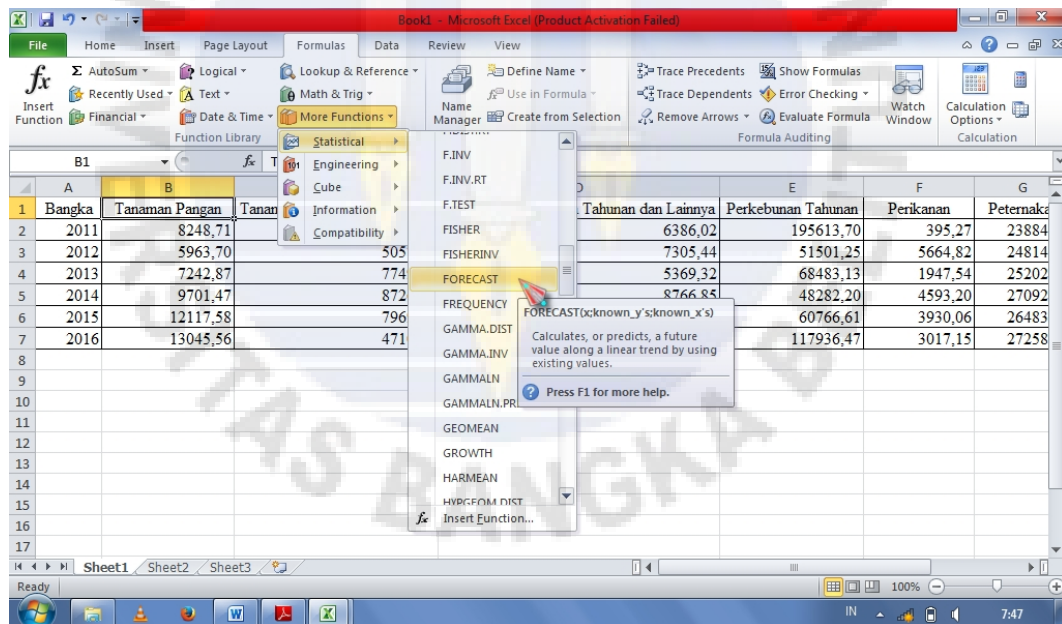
Book1 - Microsoft Excel (Product Activation Failed)

File Home Insert Page Layout Formulas Data Review View

Insert Function
Σ AutoSum Recently Used Financial
Logical Text Date & Time
Lookup & Reference Math & Trig More Functions
Function Library
Name Manager
Define Name Use in Formula Create from Selection
Trace Precedents Trace Dependents Remove Arrows
Show Formulas Error Checking Evaluate Formula
Formula Auditing
Watch Window
Calculation Options
Calculation

B1 $f_x$ T

Statistical
Engineering
Cube
Information
Compatibility

F.INV
F.INV.RT
F.TEST
FISHER
FISHERINV
FORECAST
FREQUENCY
GAMMA.DIST
GAMMA.INV
GAMMALN
GAMMALN.PR
GEOMEAN
GROWTH
HARMEAN
HYPGEOM.DIST
Insert Function...

FORECAST(x;known_y's;known_x's)
Calculates, or predicts, a future value along a linear trend by using existing values.
Press F1 for more help.

| | A | B | C | D | E | F | G |
|---|---|---|---|---|---|---|---|
| 1 | Bangka | Tanaman Pangan | Tanan | Tahunan dan Lainnya | Perkebunan Tahunan | Perikanan | Peternaka |
| 2 | 2011 | 8248,71 | | 6386,02 | 195613,70 | 395,27 | 23884 |
| 3 | 2012 | 5963,70 | 505 | 7305,44 | 51501,25 | 5664,82 | 24814 |
| 4 | 2013 | 7242,87 | 774 | 5369,32 | 68483,13 | 1947,54 | 25202 |
| 5 | 2014 | 9701,47 | 872 | 8766,85 | 48282,20 | 4593,20 | 27092 |
| 6 | 2015 | 12117,58 | 796 | | 60766,61 | 3930,06 | 26483 |
| 7 | 2016 | 13045,56 | 471 | | 117936,47 | 3017,15 | 27258 |

Sheet1 Sheet2 Sheet3
Ready
100%
IN 7:47